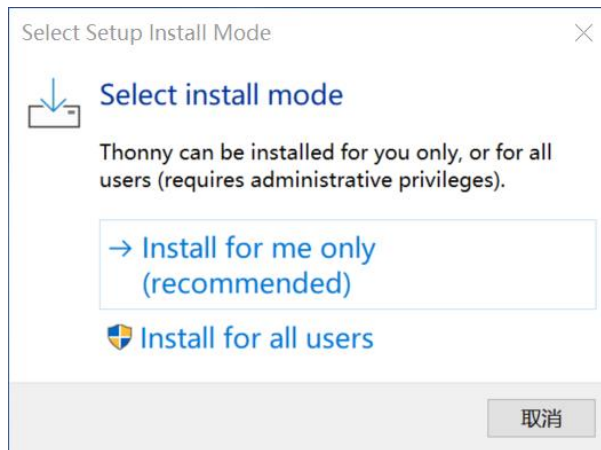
Select Setup Install Mode

Select install mode

Thonny can be installed for you only, or for all users (requires administrative privileges).

→ Install for me only (recommended)

Install for all users

取消